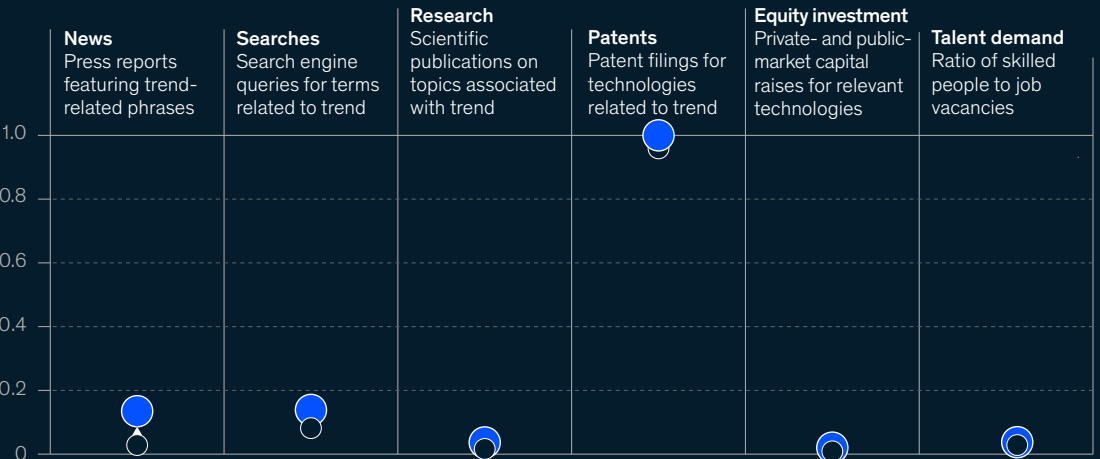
News
Press reports featuring trend-related phrases

Searches
Search engine queries for terms related to trend

Research
Scientific publications on topics associated with trend

Patents
Patent filings for technologies related to trend

Equity investment
Private- and public-market capital raises for relevant technologies

Talent demand
Ratio of skilled people to job vacancies

1.0
0.8
0.6
0.4
0.2
0